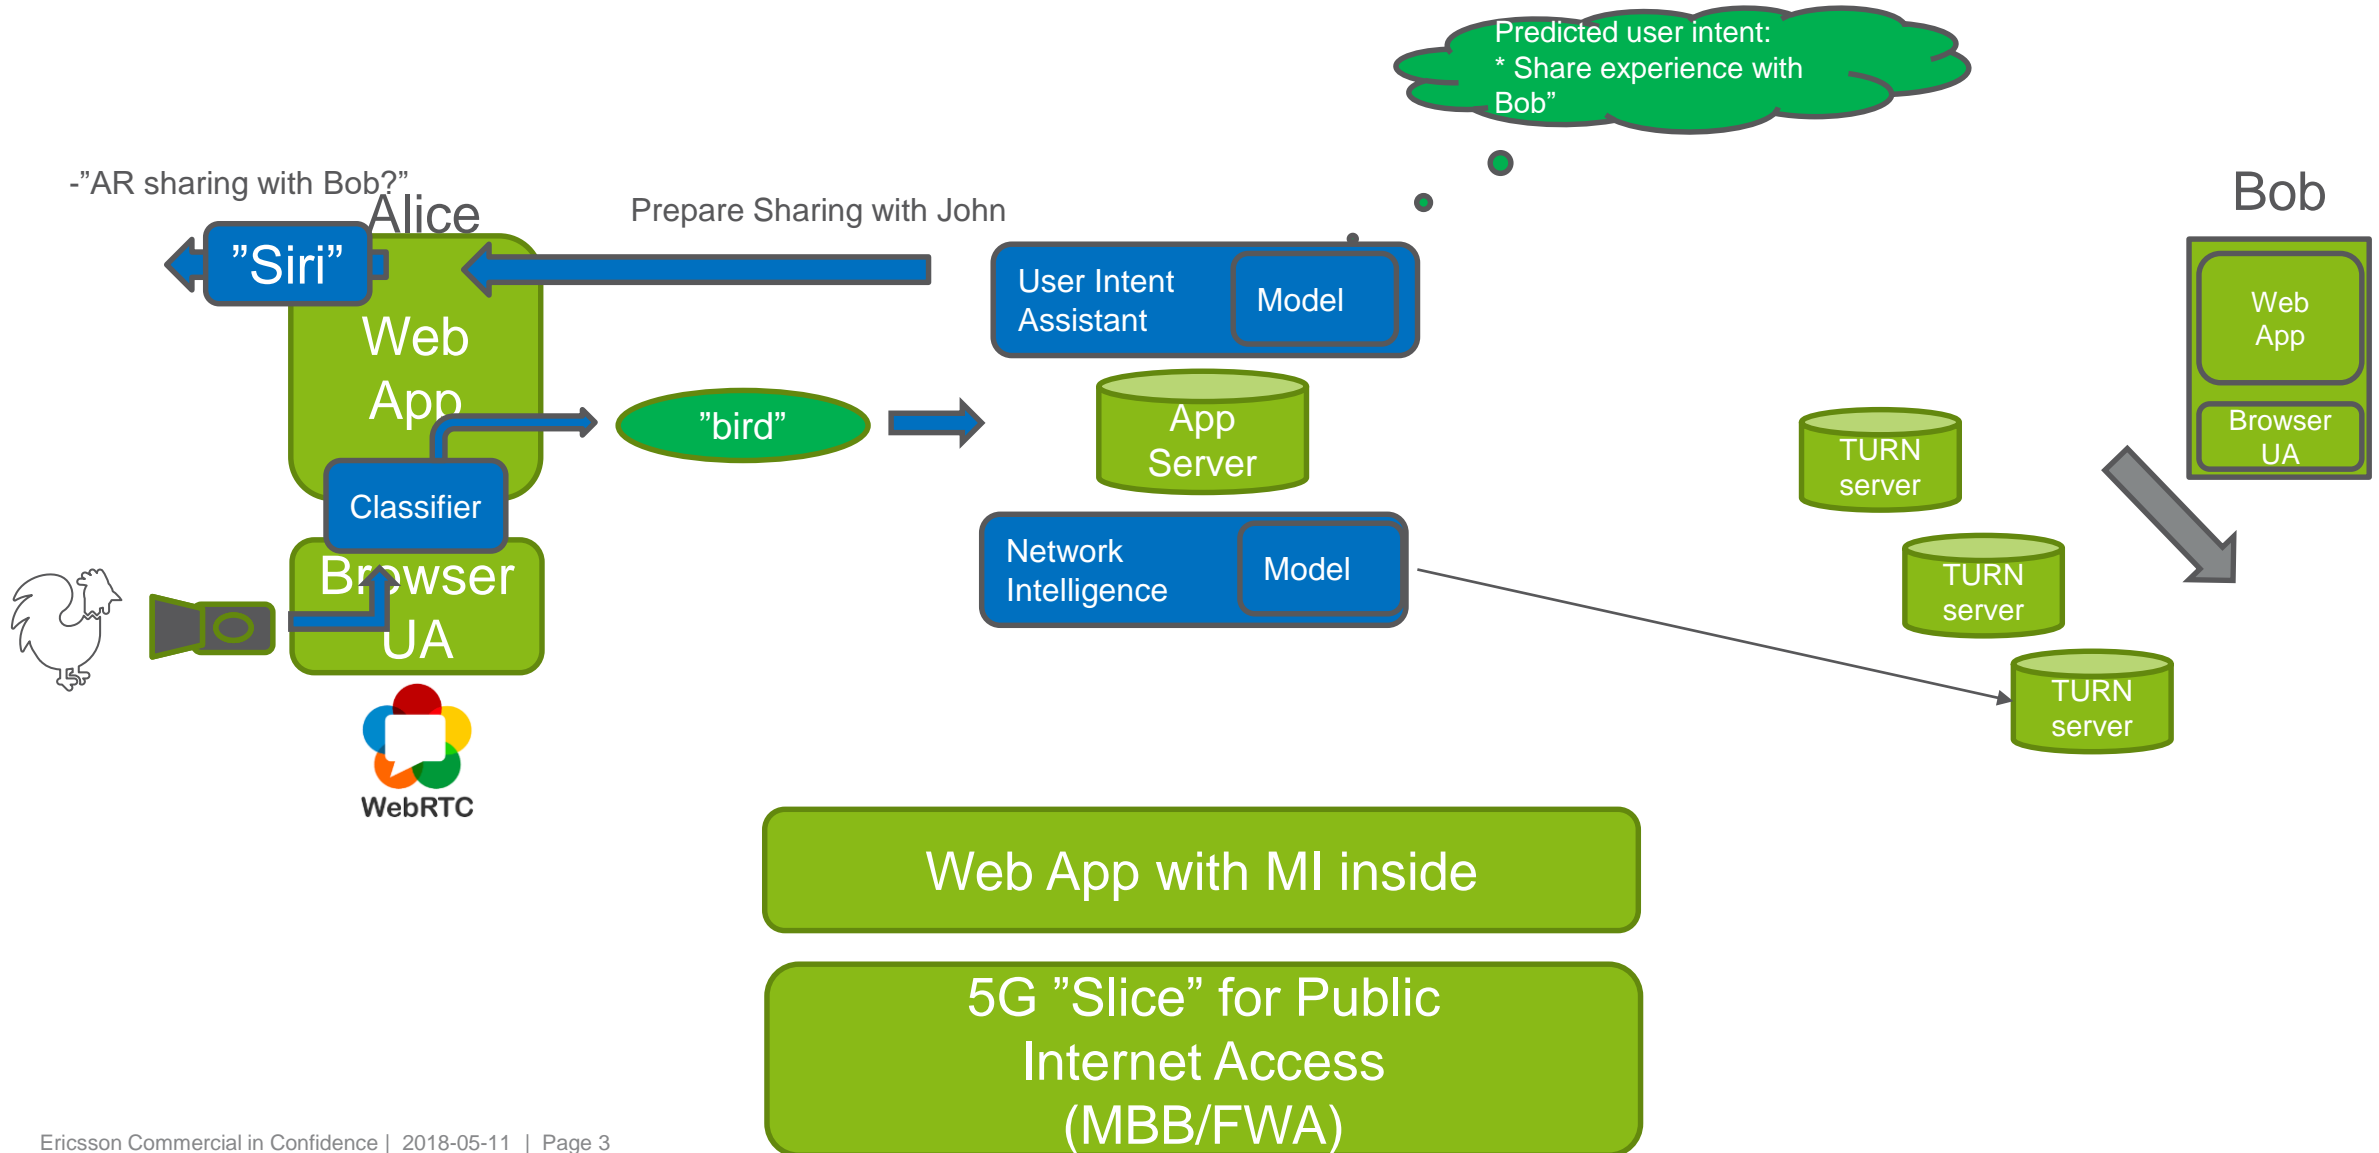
Predicted user intent:
* Share experience with Bob"

-"AR sharing with Bob?"

Alice

Prepare Sharing with John

Bob

"Siri"

Web App

User Intent Assistant

Model

Web App

App Server

"bird"

Browser UA

TURN server

Classifier

Browser UA

Network Intelligence

Model

TURN server

TURN server

WebRTC

Web App with MI inside

5G "Slice" for Public Internet Access (MBB/FWA)

Ericsson Commercial in Confidence | 2018-05-11 | Page 3